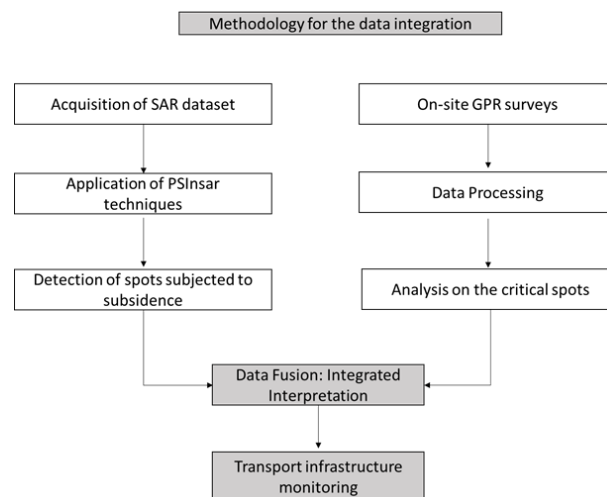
Methodology for the data integration

Acquisition of SAR dataset

Application of PSInsar techniques

Detection of spots subjected to subsidence

On-site GPR surveys

Data Processing

Analysis on the critical spots

Data Fusion: Integrated Interpretation

Transport infrastructure monitoring